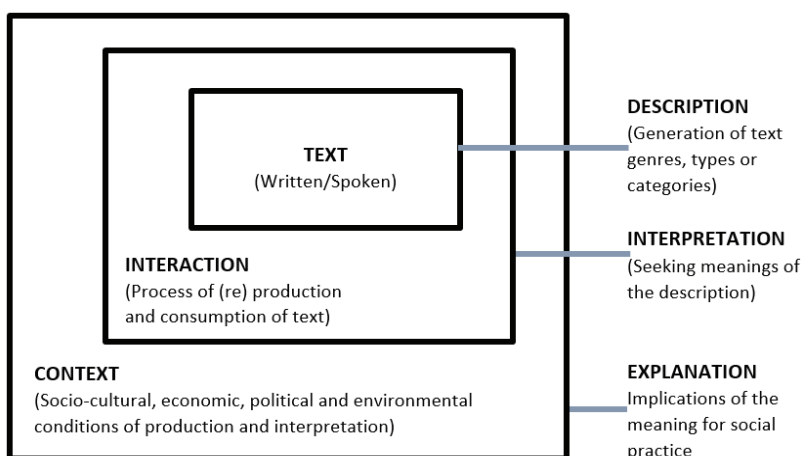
TEXT
(Written/Spoken)

INTERACTION
(Process of (re) production and consumption of text)

CONTEXT
(Socio-cultural, economic, political and environmental conditions of production and interpretation)

DESCRIPTION
(Generation of text genres, types or categories)

INTERPRETATION
(Seeking meanings of the description)

EXPLANATION
Implications of the meaning for social practice